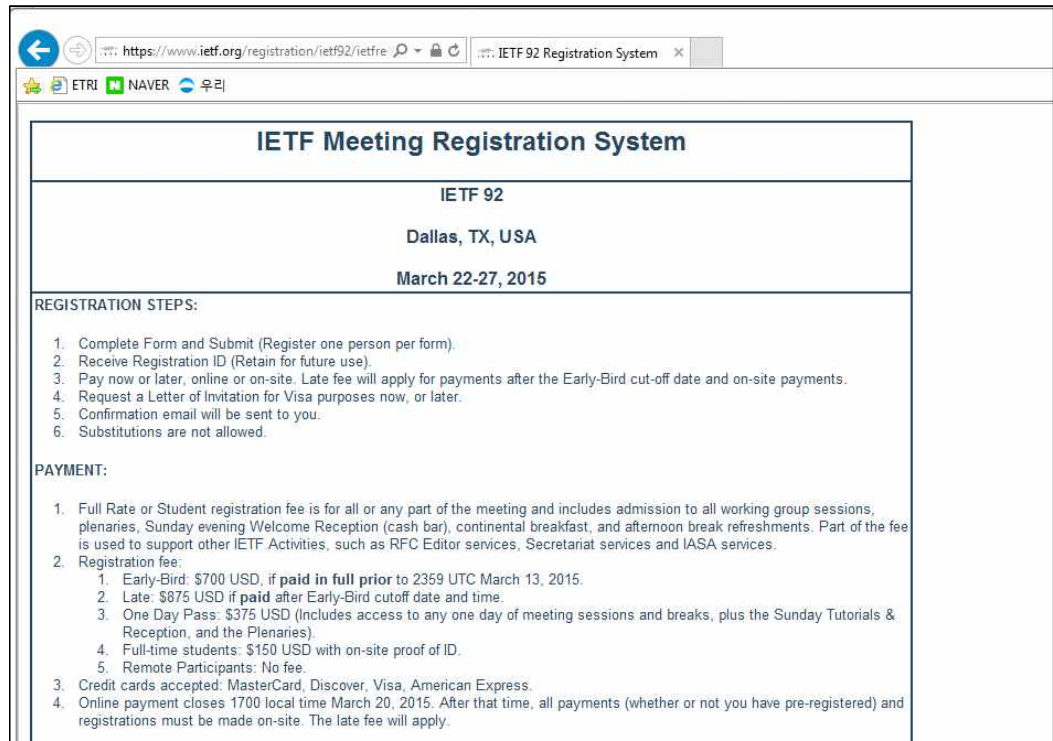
https://www.ietf.org/registration/ietf92/ietfre

IETF 92 Registration System ×

ETRI NAVER 우리

IETF Meeting Registration System

IETF 92

Dallas, TX, USA

March 22-27, 2015

REGISTRATION STEPS:

1. Complete Form and Submit (Register one person per form).
2. Receive Registration ID (Retain for future use).
3. Pay now or later, online or on-site. Late fee will apply for payments after the Early-Bird cut-off date and on-site payments.
4. Request a Letter of Invitation for Visa purposes now, or later.
5. Confirmation email will be sent to you.
6. Substitutions are not allowed.

PAYMENT:

1. Full Rate or Student registration fee is for all or any part of the meeting and includes admission to all working group sessions, plenaries, Sunday evening Welcome Reception (cash bar), continental breakfast, and afternoon break refreshments. Part of the fee is used to support other IETF Activities, such as RFC Editor services, Secretariat services and IASA services.
2. Registration fee:
   1. Early-Bird: $700 USD, if paid in full prior to 2359 UTC March 13, 2015.
   2. Late: $875 USD if paid after Early-Bird cutoff date and time.
   3. One Day Pass: $375 USD (Includes access to any one day of meeting sessions and breaks, plus the Sunday Tutorials & Reception, and the Plenaries).
   4. Full-time students: $150 USD with on-site proof of ID.
   5. Remote Participants: No fee.
3. Credit cards accepted: MasterCard, Discover, Visa, American Express.
4. Online payment closes 1700 local time March 20, 2015. After that time, all payments (whether or not you have pre-registered) and registrations must be made on-site. The late fee will apply.